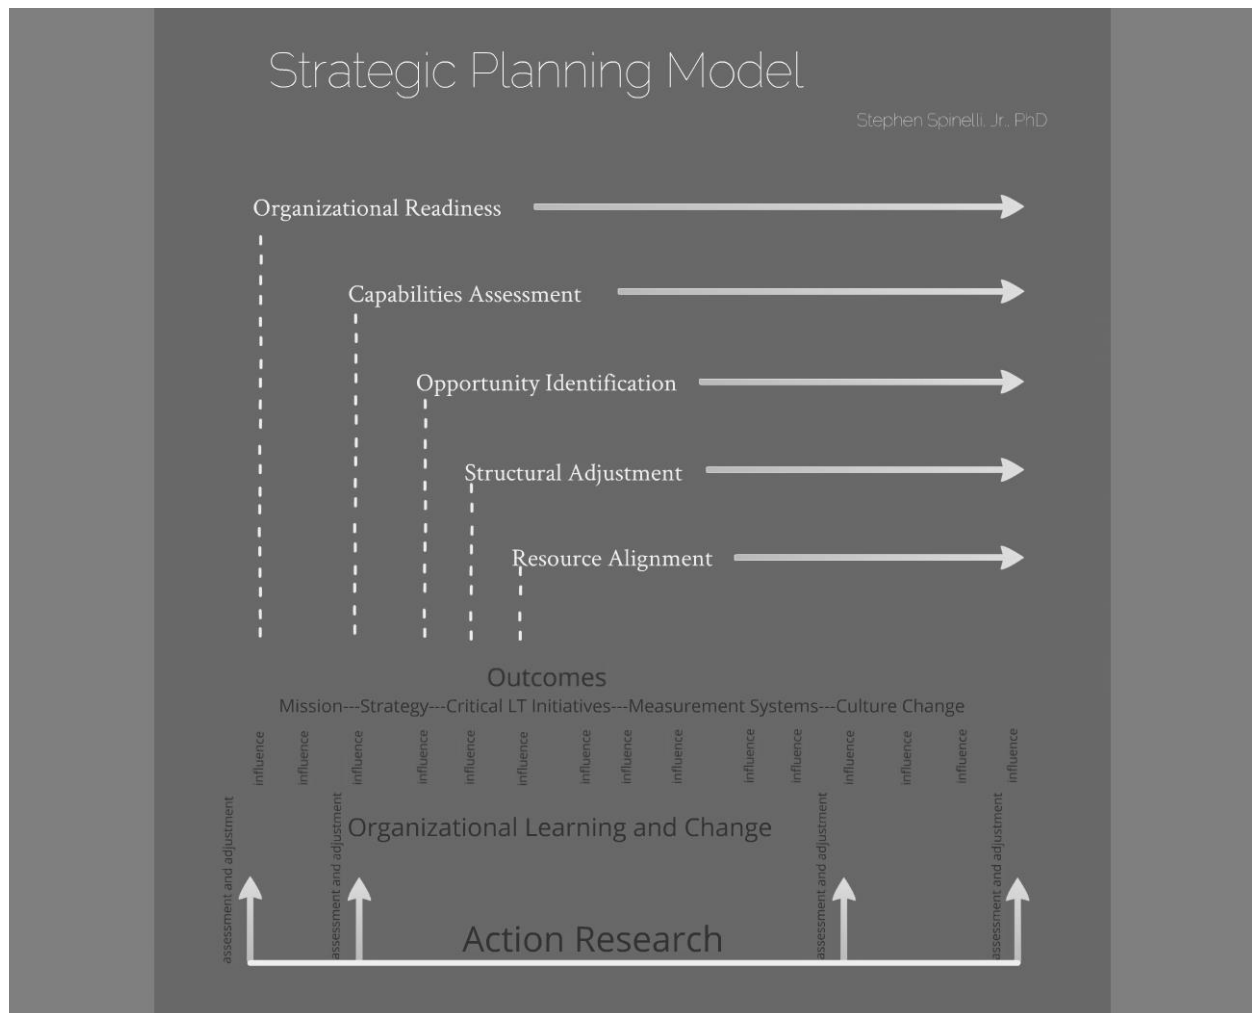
Strategic Planning Model

Stephen Spinelli, Jr., PhD

Organizational Readiness

Capabilities Assessment

Opportunity Identification

Structural Adjustment

Resource Alignment

Outcomes

Mission---Strategy---Critical LT Initiatives---Measurement Systems---Culture Change

influence influence influence influence influence influence influence influence influence influence influence influence influence influence influence

assessment and adjustment

assessment and adjustment

Organizational Learning and Change

assessment and adjustment

assessment and adjustment

Action Research